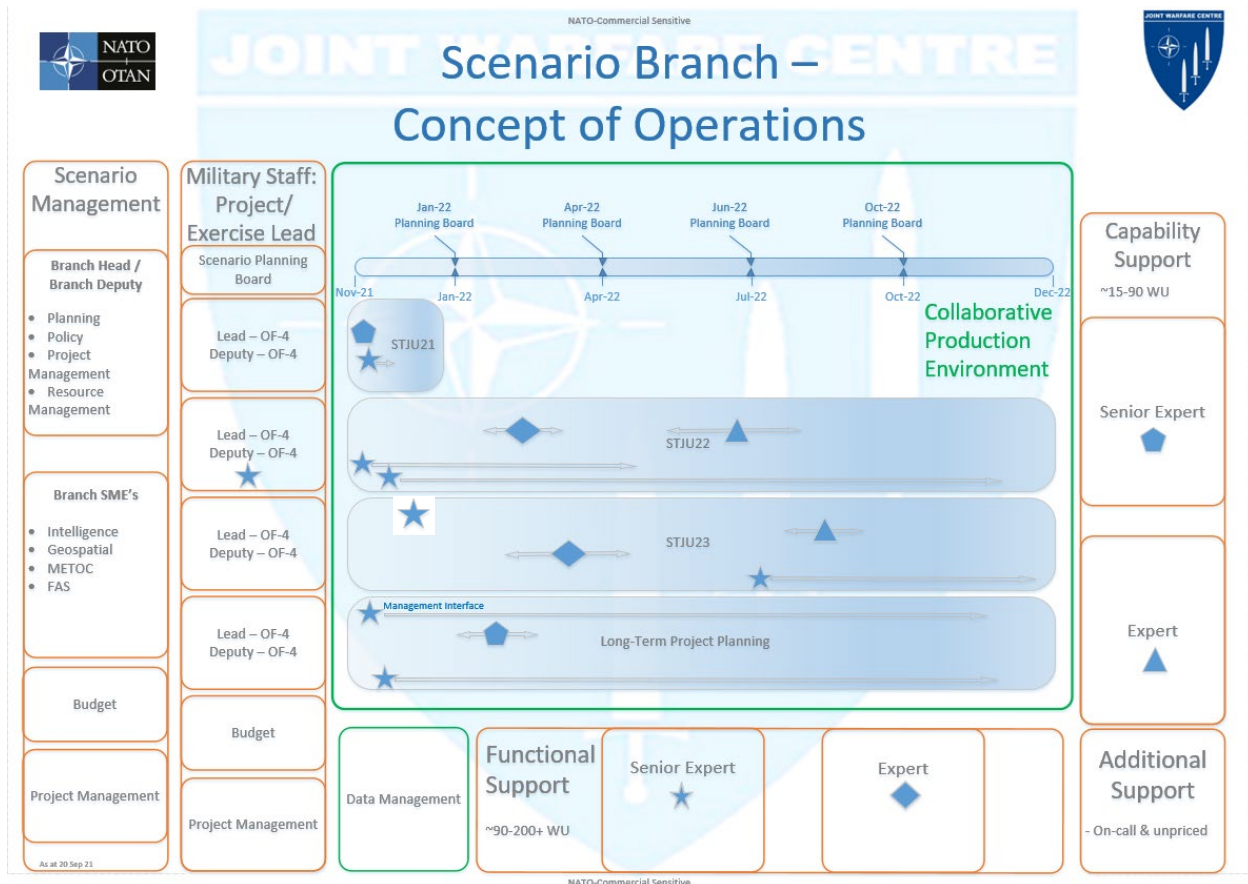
NATO-Commercial Sensitive

NATO OTAN

JOINT WARFARE CENTRE

Scenario Branch – Concept of Operations

Scenario Management

Branch Head / Branch Deputy

- Planning
- Policy
- Project Management
- Resource Management

Branch SME's

- Intelligence
- Geospatial
- METOC
- FAS

Budget

Project Management

As at 20 Sep 21

Military Staff: Project/ Exercise Lead

Scenario Planning Board

Lead – OF-4
Deputy – OF-4

Lead – OF-4
Deputy – OF-4

Lead – OF-4
Deputy – OF-4

Lead – OF-4
Deputy – OF-4

Budget

Project Management

Jan-22 Planning Board

Apr-22 Planning Board

Jun-22 Planning Board

Oct-22 Planning Board

Nov-21 Jan-22 Apr-22 Jul-22 Oct-22 Dec-22

Collaborative Production Environment

STJU21

STJU22

STJU23

Management Interface

Long-Term Project Planning

Capability Support

~15-90 WU

Senior Expert

Expert

Data Management

Functional Support

~90-200+ WU

Senior Expert

Expert

Additional Support

- On-call & unpriced

NATO-Commercial Sensitive